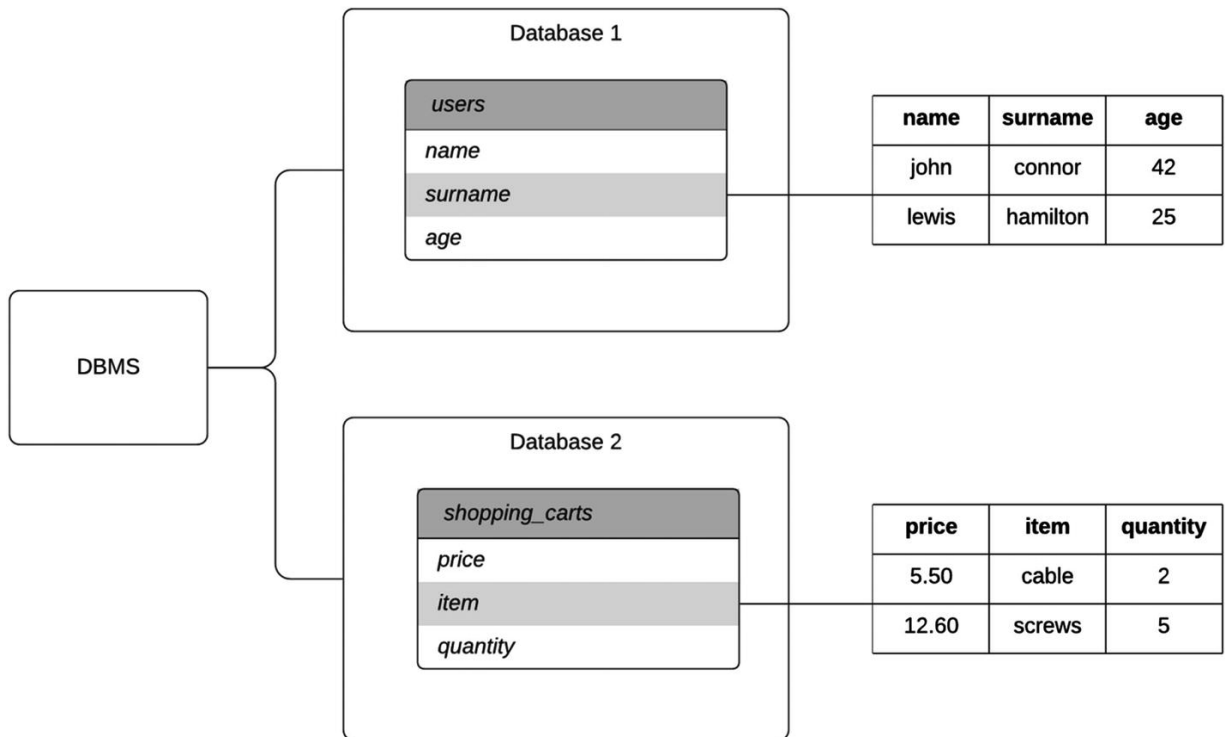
DBMS

Database 1

users
name
surname
age

| name | surname | age |
|---|---|---|
| john | connor | 42 |
| lewis | hamilton | 25 |

Database 2

shopping_carts
price
item
quantity

| price | item | quantity |
|---|---|---|
| 5.50 | cable | 2 |
| 12.60 | screws | 5 |